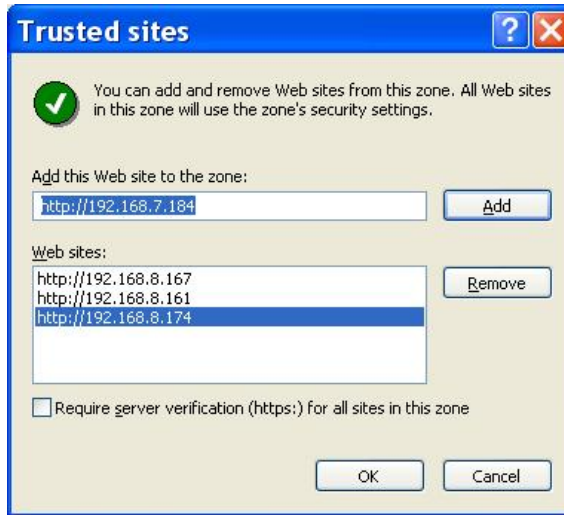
Trusted sites

?

X

You can add and remove Web sites from this zone. All Web sites in this zone will use the zone's security settings.

Add this Web site to the zone:

http://192.168.7.184

Add

Web sites:

http://192.168.8.167
http://192.168.8.161
http://192.168.8.174

Remove

Require server verification (https:) for all sites in this zone

OK

Cancel